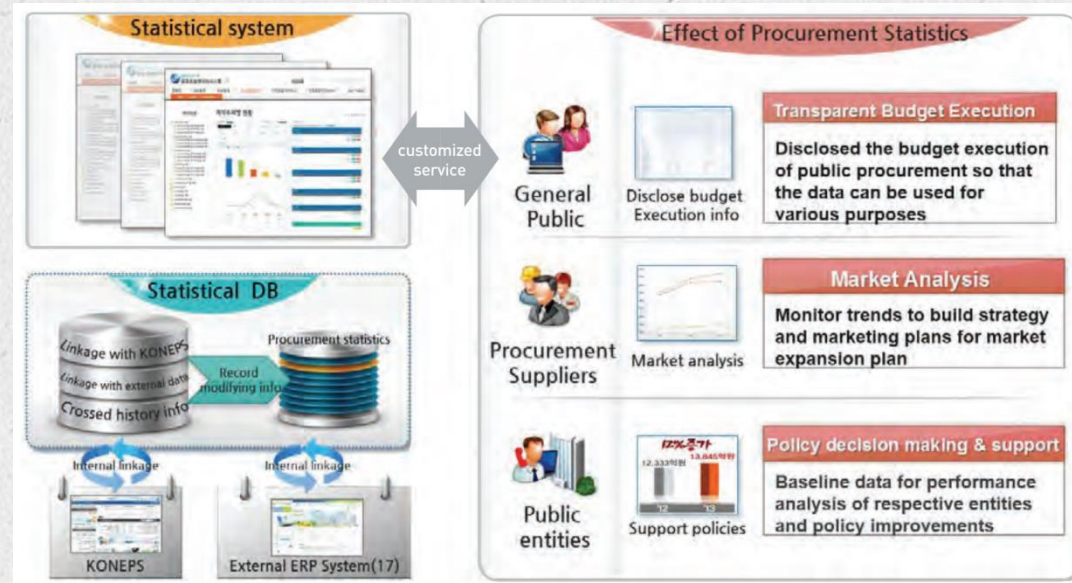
Statistical system

customized service

Statistical DB

Linkage with KONEPS

Linkage with external data

Crossed history info

Record modifying info

Procurement statistics

Internal linkage

Internal linkage

KONEPS

External ERP System(17)

Effect of Procurement Statistics

General Public

Disclose budget Execution info

Transparent Budget Execution

Disclosed the budget execution of public procurement so that the data can be used for various purposes

Procurement Suppliers

Market analysis

Market Analysis

Monitor trends to build strategy and marketing plans for market expansion plan

Public entities

12.333억원

13.845억원

12

13

Support policies

Policy decision making & support

Baseline data for performance analysis of respective entities and policy improvements